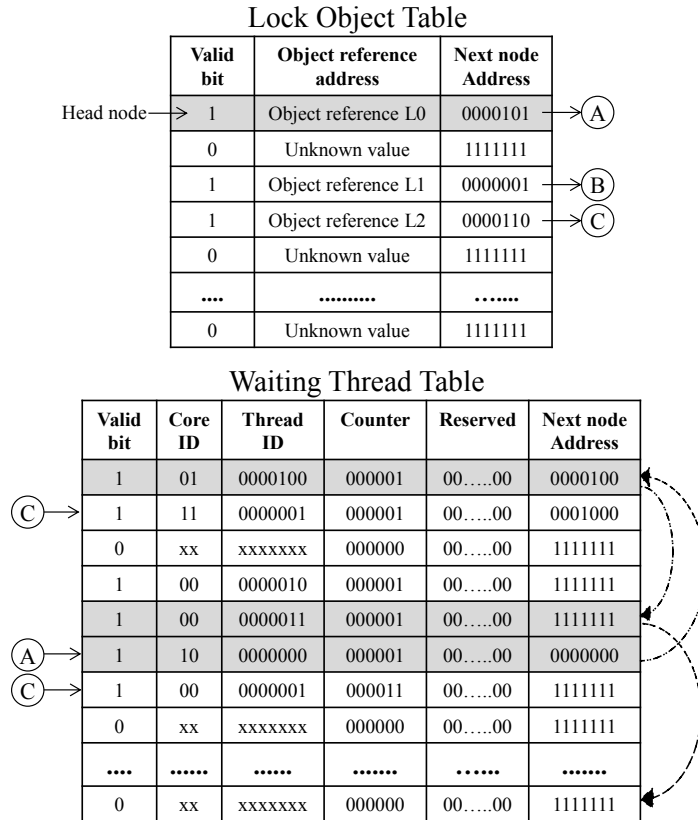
Lock Object Table

| Valid bit | Object reference address | Next node Address |
|---|---|---|
| 1 | Object reference L0 | 0000101 |
| 0 | Unknown value | 1111111 |
| 1 | Object reference L1 | 0000001 |
| 1 | Object reference L2 | 0000110 |
| 0 | Unknown value | 1111111 |
| .... | .......... | …..... |
| 0 | Unknown value | 1111111 |

Head node

A

B

C

Waiting Thread Table

| Valid bit | Core ID | Thread ID | Counter | Reserved | Next node Address |
|---|---|---|---|---|---|
| 1 | 01 | 0000100 | 000001 | 00…..00 | 0000100 |
| 1 | 11 | 0000001 | 000001 | 00…..00 | 0001000 |
| 0 | xx | xxxxxxx | 000000 | 00…..00 | 1111111 |
| 1 | 00 | 0000010 | 000001 | 00…..00 | 1111111 |
| 1 | 00 | 0000011 | 000001 | 00…..00 | 1111111 |
| 1 | 10 | 0000000 | 000001 | 00…..00 | 0000000 |
| 1 | 00 | 0000001 | 000011 | 00…..00 | 1111111 |
| 0 | xx | xxxxxxx | 000000 | 00…..00 | 1111111 |
| .... | ...... | ...... | ....... | …..... | ....... |
| 0 | xx | xxxxxxx | 000000 | 00…..00 | 1111111 |

C

A

C